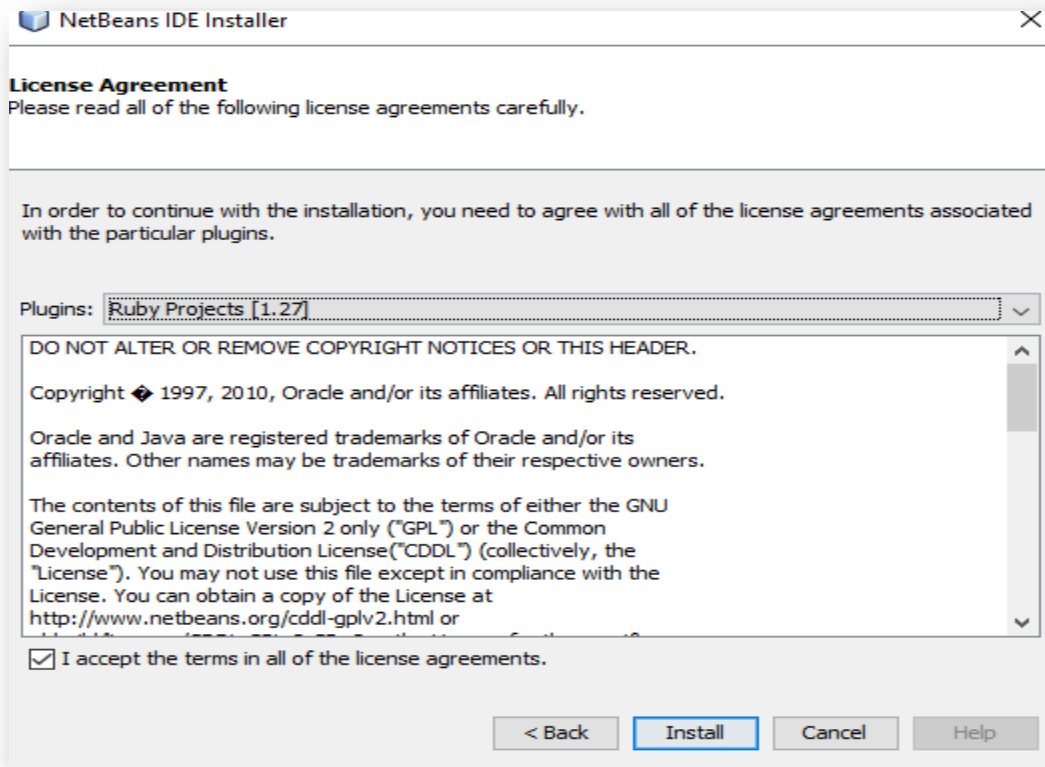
NetBeans IDE Installer

License Agreement
Please read all of the following license agreements carefully.

In order to continue with the installation, you need to agree with all of the license agreements associated with the particular plugins.

Plugins: Ruby Projects [1.27]

DO NOT ALTER OR REMOVE COPYRIGHT NOTICES OR THIS HEADER.

Copyright � 1997, 2010, Oracle and/or its affiliates. All rights reserved.

Oracle and Java are registered trademarks of Oracle and/or its affiliates. Other names may be trademarks of their respective owners.

The contents of this file are subject to the terms of either the GNU General Public License Version 2 only ("GPL") or the Common Development and Distribution License("CDDL") (collectively, the "License"). You may not use this file except in compliance with the License. You can obtain a copy of the License at http://www.netbeans.org/cddl-gplv2.html or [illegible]

I accept the terms in all of the license agreements.

< Back
Install
Cancel
Help